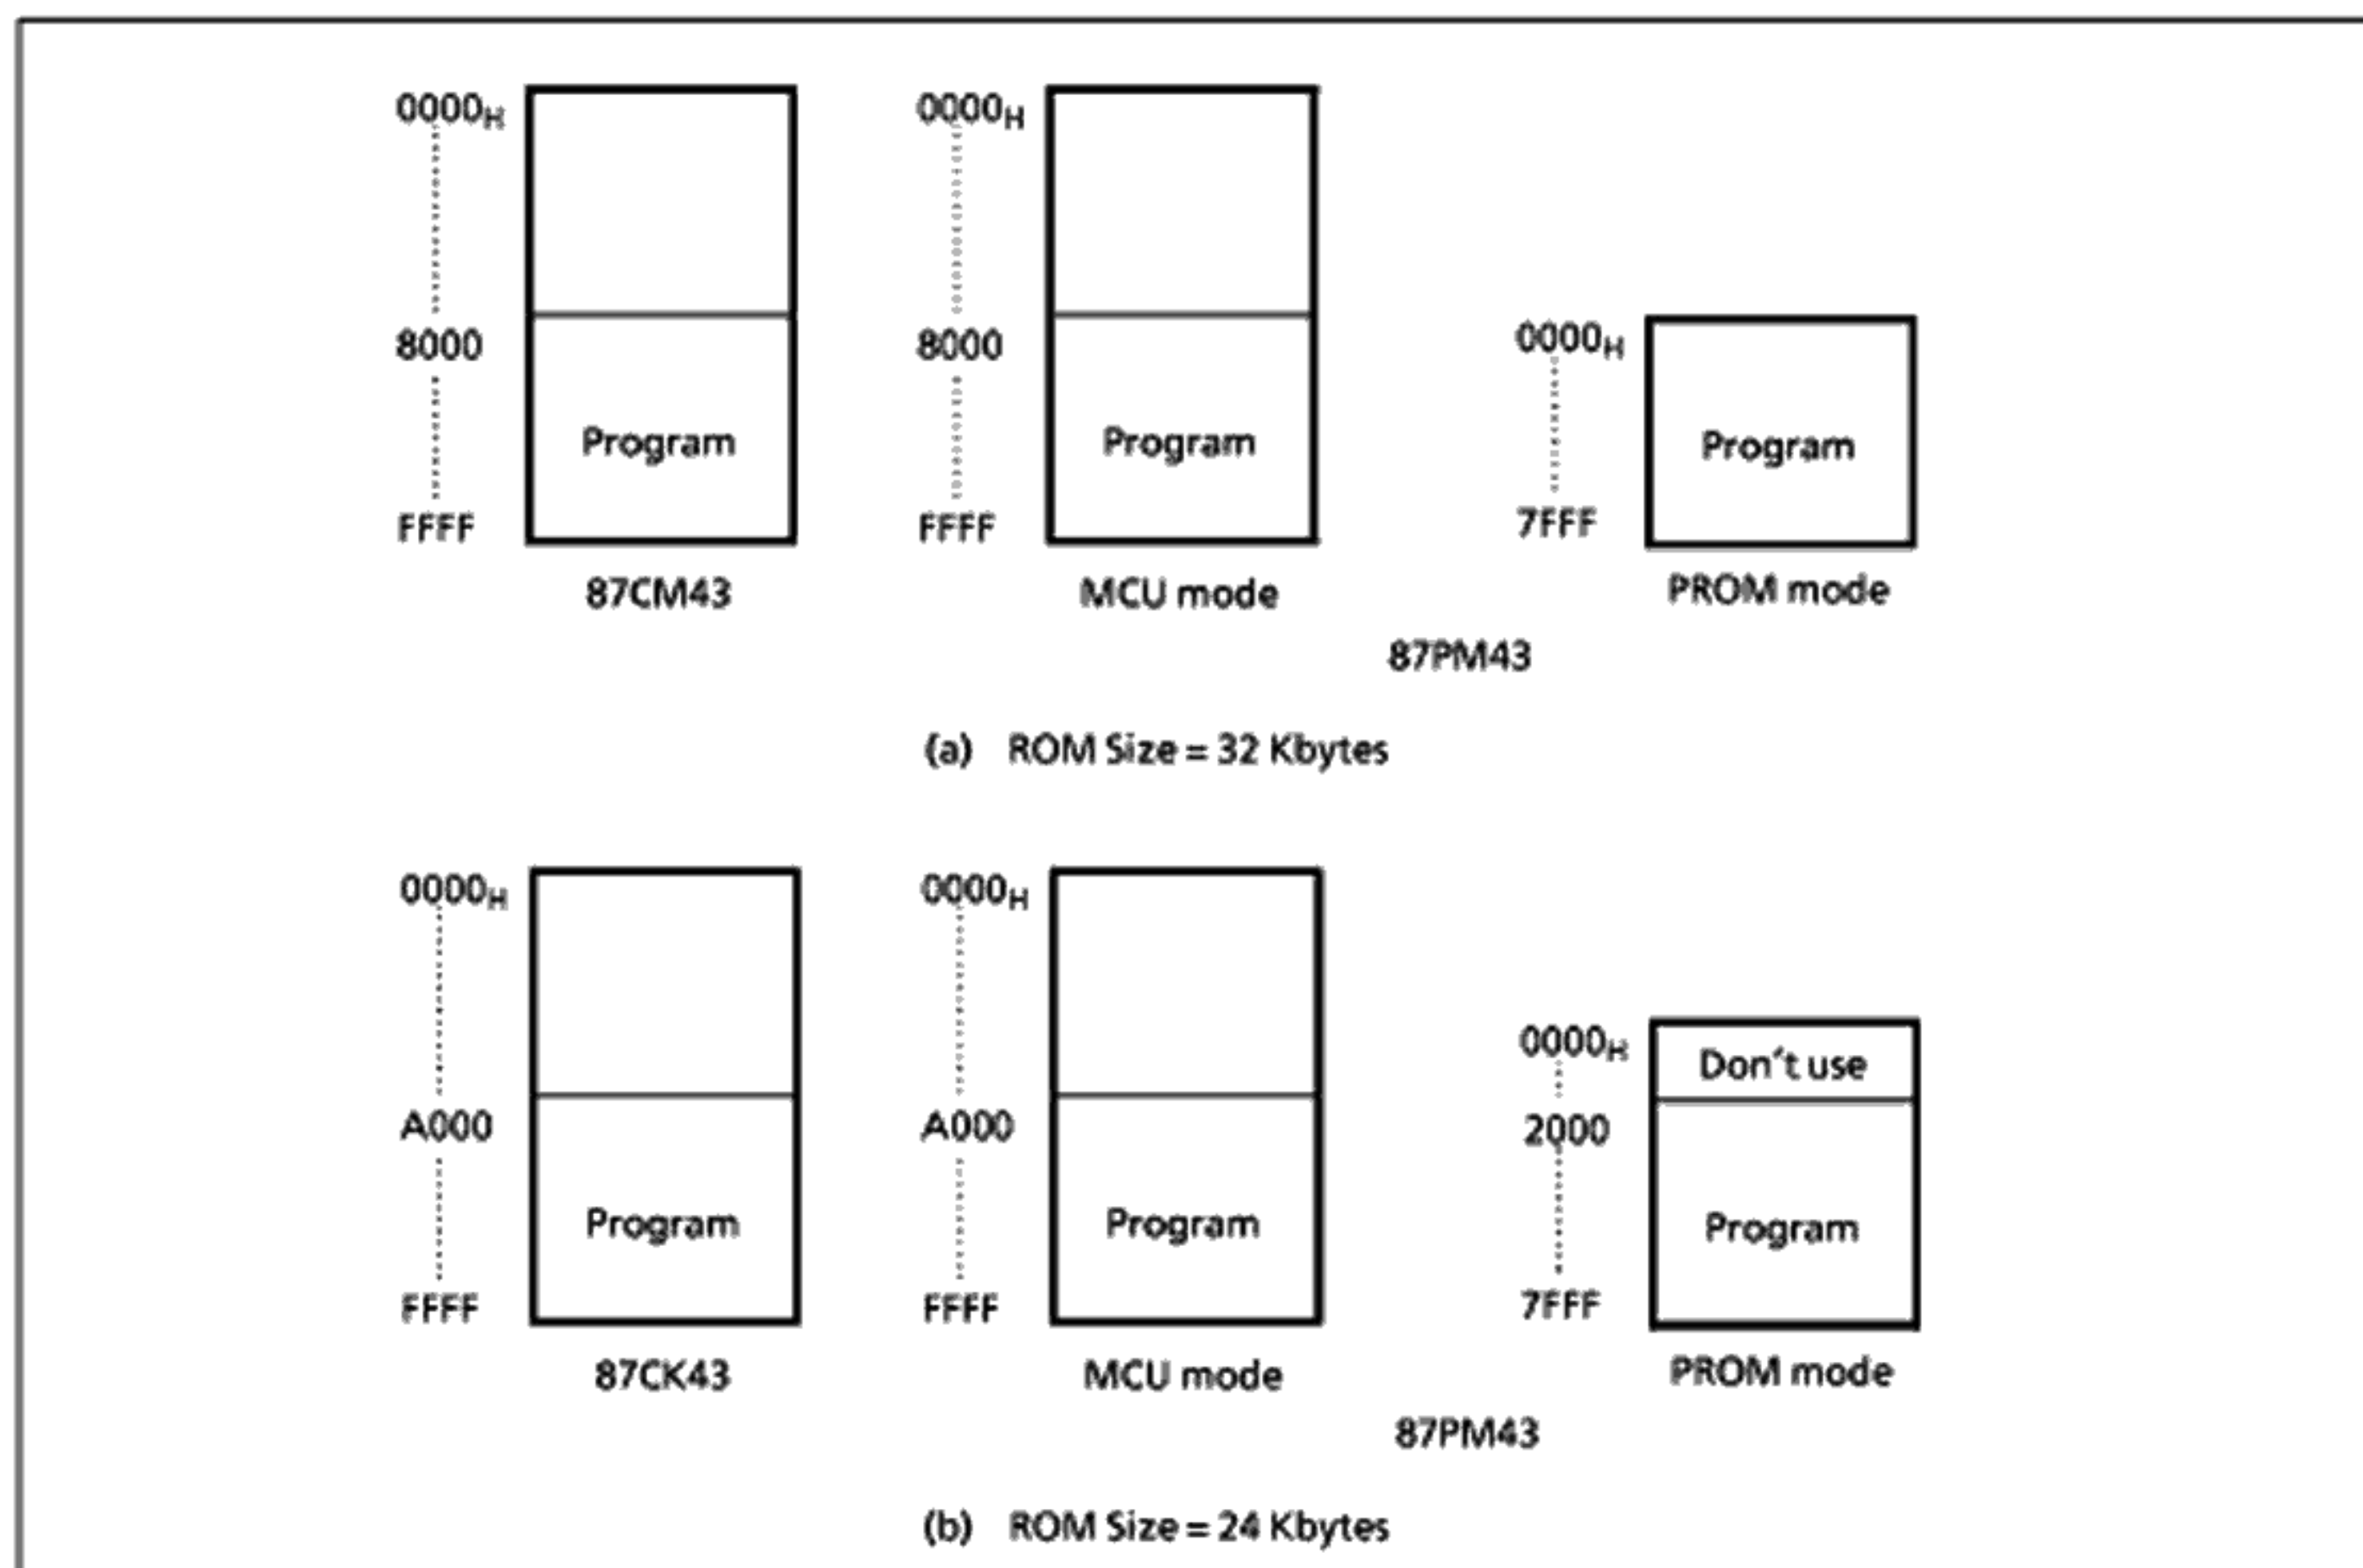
$0000_H$
8000
FFFF
Program
87CM43

$0000_H$
8000
FFFF
Program
MCU mode

$0000_H$
7FFF
Program
PROM mode

87PM43

(a) ROM Size = 32 Kbytes

$0000_H$
A000
FFFF
Program
87CK43

$0000_H$
A000
FFFF
Program
MCU mode

$0000_H$
2000
7FFF
Don't use
Program
PROM mode

87PM43

(b) ROM Size = 24 Kbytes